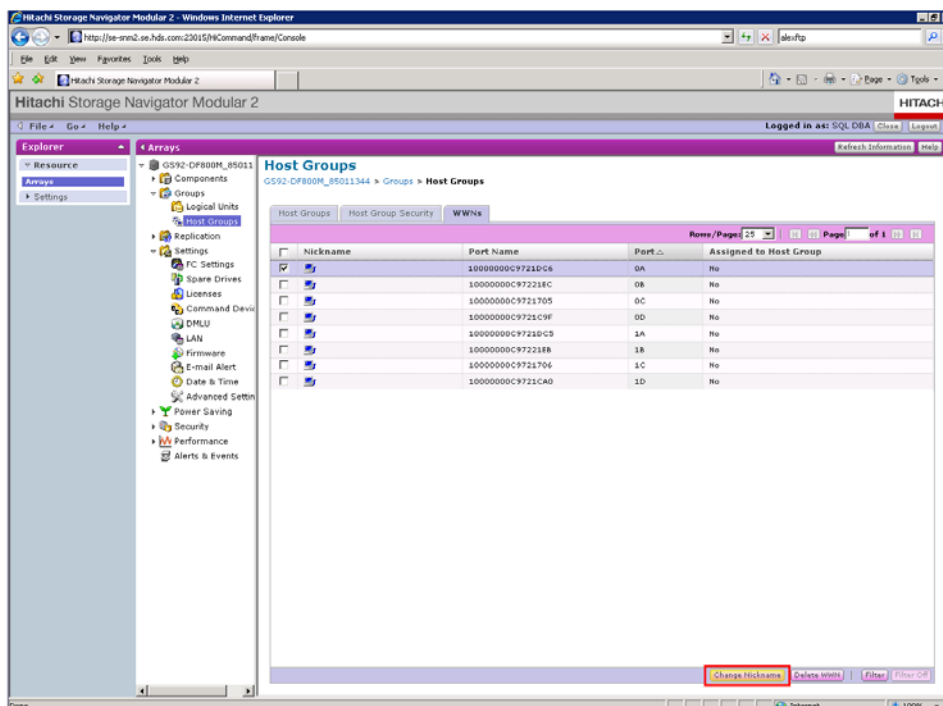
Hitachi Storage Navigator Modular 2 - Windows Internet Explorer

http://se-snm2.se.hds.com:23015/HiCommand/frame/Console

alexftp

File Edit View Favorites Tools Help

Hitachi Storage Navigator Modular 2

Page Tools

Hitachi Storage Navigator Modular 2

HITACH

File Go Help

Logged in as: SQL DBA Close Logout

Explorer

Resource

Arrays

Settings

Arrays

Refresh Information Help

GS92-DF800M_85011

Components

Groups

Logical Units

Host Groups

Replication

Settings

FC Settings

Spare Drives

Licenses

Command Devic

DMLU

LAN

Firmware

E-mail Alert

Date & Time

Advanced Settin

Power Saving

Security

Performance

Alerts & Events

Host Groups

GS92-DF800M_85011344 > Groups > Host Groups

Host Groups | Host Group Security | WWNs

Rows/Page: 25 | Page 1 of 1

| | Nickname | Port Name | Port | Assigned to Host Group |
|---|---|---|---|---|
| ☑ | | 10000000C9721DC6 | 0A | No |
| ☐ | | 10000000C97221EC | 0B | No |
| ☐ | | 10000000C9721705 | 0C | No |
| ☐ | | 10000000C9721C9F | 0D | No |
| ☐ | | 10000000C9721DC5 | 1A | No |
| ☐ | | 10000000C97221EB | 1B | No |
| ☐ | | 10000000C9721706 | 1C | No |
| ☐ | | 10000000C9721CA0 | 1D | No |

Change Nickname | Delete WWN | Filter | Filter Off